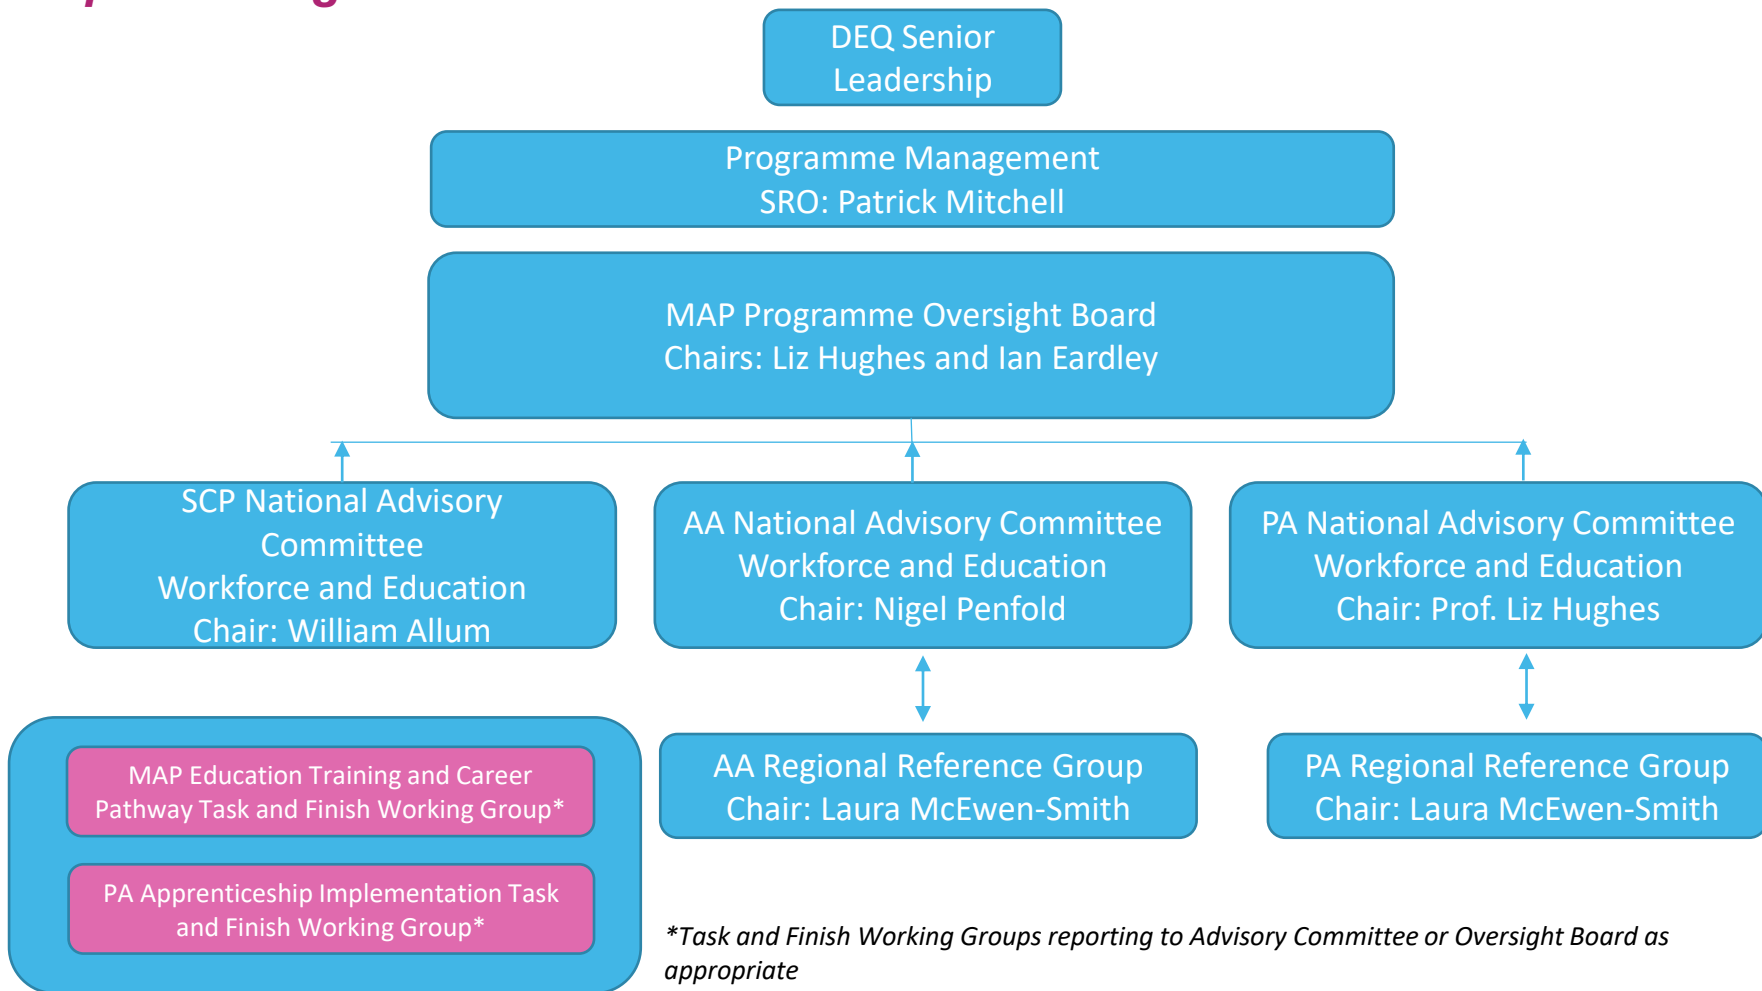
DEQ Senior Leadership

Programme Management
SRO: Patrick Mitchell

MAP Programme Oversight Board
Chairs: Liz Hughes and Ian Eardley

SCP National Advisory Committee
Workforce and Education
Chair: William Allum

AA National Advisory Committee
Workforce and Education
Chair: Nigel Penfold

PA National Advisory Committee
Workforce and Education
Chair: Prof. Liz Hughes

MAP Education Training and Career Pathway Task and Finish Working Group*

PA Apprenticeship Implementation Task and Finish Working Group*

AA Regional Reference Group
Chair: Laura McEwen-Smith

PA Regional Reference Group
Chair: Laura McEwen-Smith

*Task and Finish Working Groups reporting to Advisory Committee or Oversight Board as appropriate